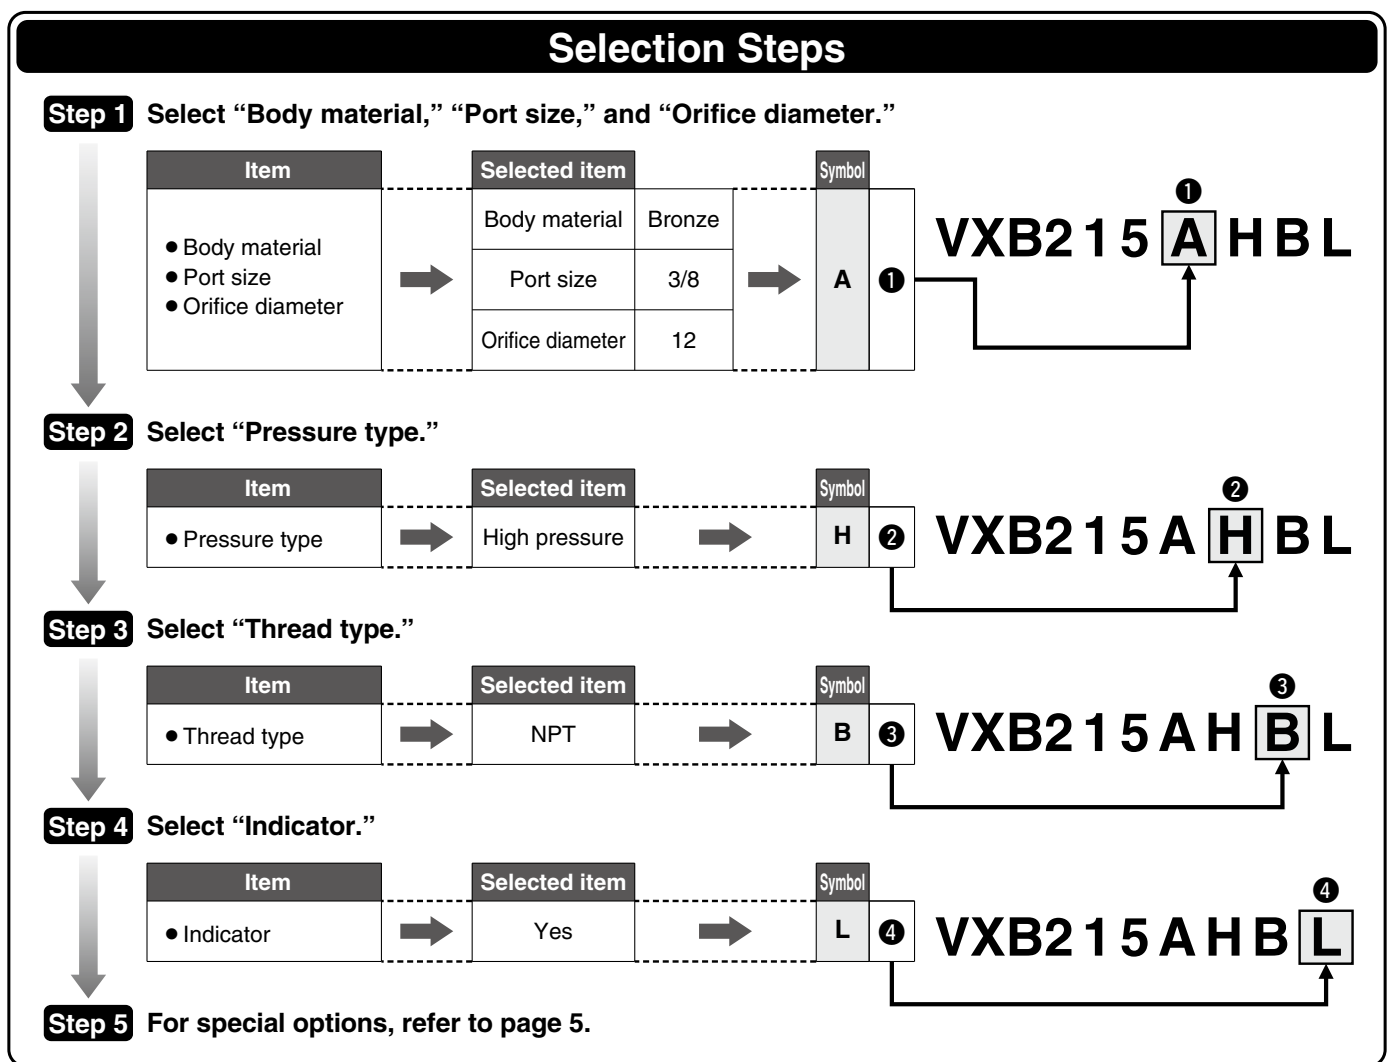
Selection Steps

Step 1 Select “Body material,” “Port size,” and “Orifice diameter.”

| Item | Selected item | | Symbol | |
|---|---|---|---|---|
| ● Body material ● Port size ● Orifice diameter | Body material | Bronze | A | ❶ |
| | Port size | 3/8 | | |
| | Orifice diameter | 12 | | |

❶
VXB215 A HBL

Step 2 Select “Pressure type.”

| Item | Selected item | Symbol | |
|---|---|---|---|
| ● Pressure type | High pressure | H | ❷ |

❷
VXB215A H BL

Step 3 Select “Thread type.”

| Item | Selected item | Symbol | |
|---|---|---|---|
| ● Thread type | NPT | B | ❸ |

❸
VXB215AH B L

Step 4 Select “Indicator.”

| Item | Selected item | Symbol | |
|---|---|---|---|
| ● Indicator | Yes | L | ❹ |

❹
VXB215AHB L

Step 5 For special options, refer to page 5.